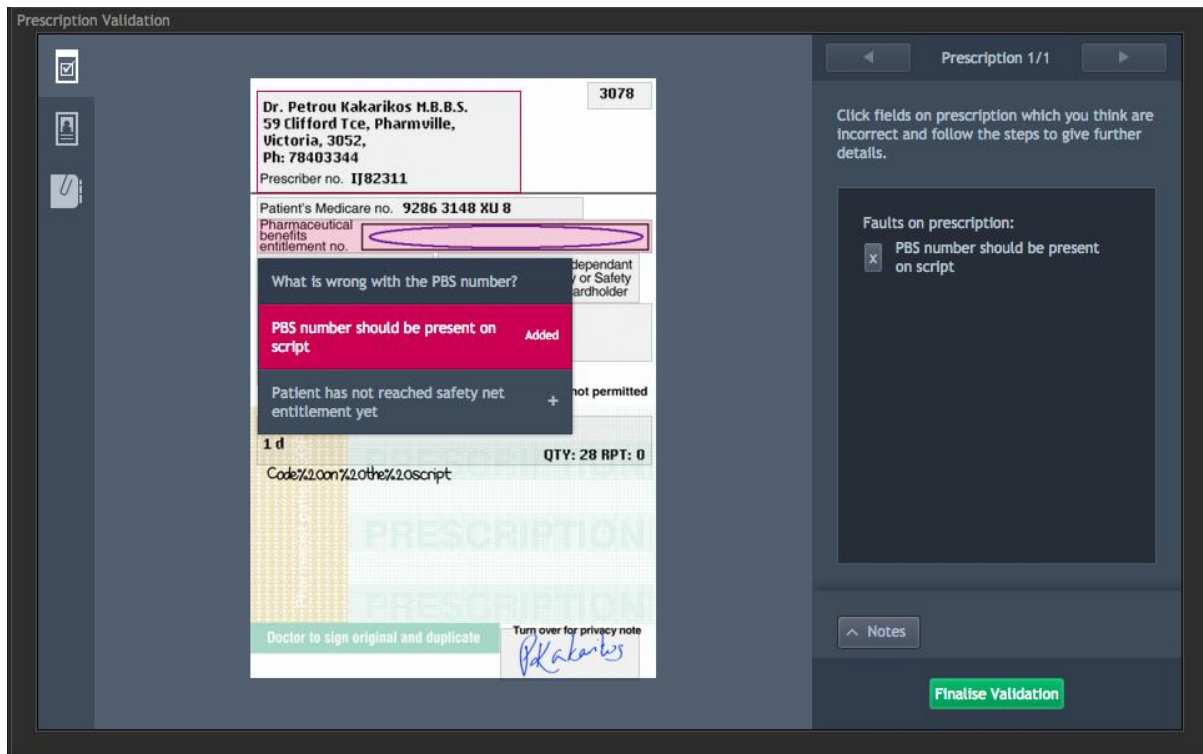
Prescription Validation

Dr. Petrou Kakarikos M.B.B.S.
59 Clifford Tce, Pharmville,
Victoria, 3052,
Ph: 78403344
Prescriber no. IJ82311

3078

Patient's Medicare no. 9286 3148 XU 8

Pharmaceutical benefits entitlement no.

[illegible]dependant
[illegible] or Safety
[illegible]ardholder

What is wrong with the PBS number?

PBS number should be present on script Added

Patient has not reached safety net entitlement yet +

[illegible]not permitted

1 d
QTY: 28 RPT: 0

Code%20on%20the%20script

PRESCRIPTION

PRESCRIPTION

PRESCRIPTION

Doctor to sign original and duplicate

Turn over for privacy note

PKakarikos

Prescription 1/1

Click fields on prescription which you think are incorrect and follow the steps to give further details.

Faults on prescription:

x PBS number should be present on script

Notes

Finalise Validation